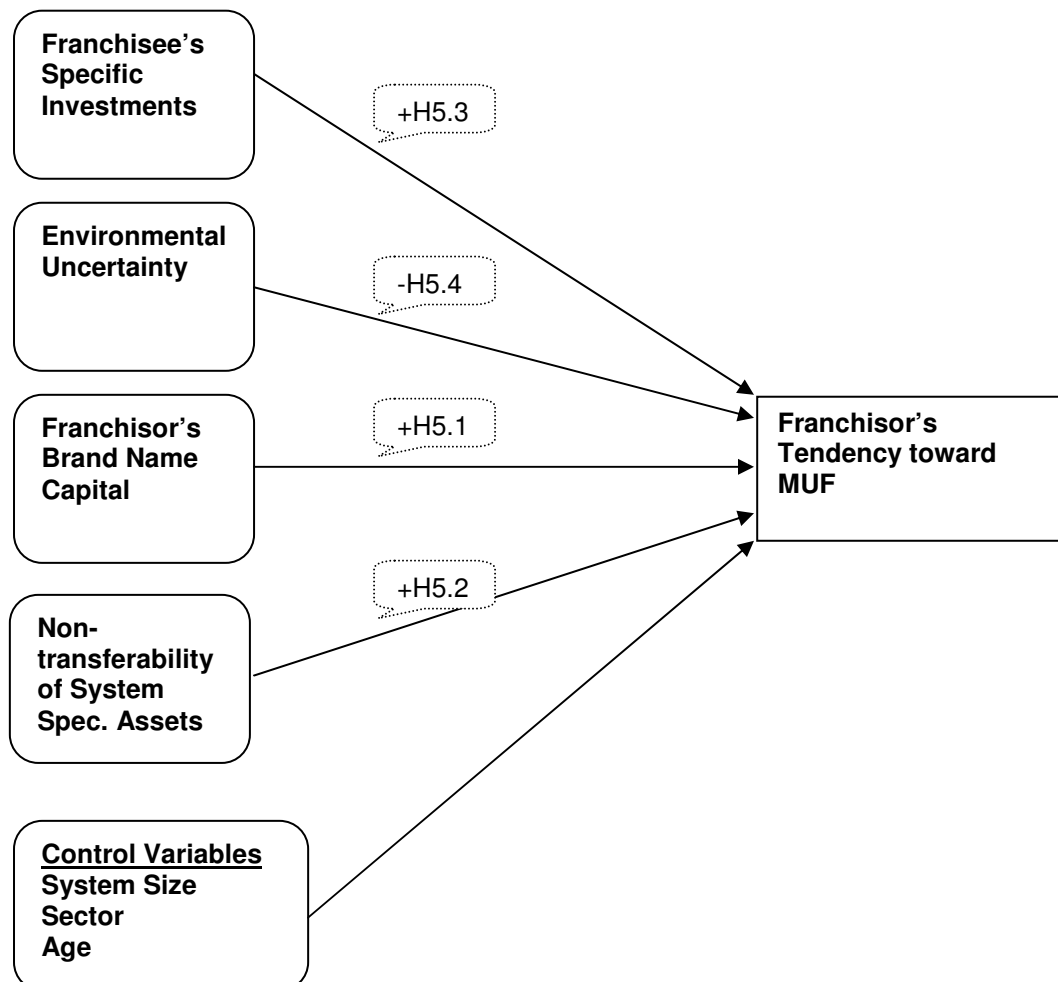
Franchisee's Specific Investments

+H5.3

Environmental Uncertainty

-H5.4

Franchisor's Brand Name Capital

+H5.1

Franchisor's Tendency toward MUF

+H5.2

Non-transferability of System Spec. Assets

Control Variables
System Size
Sector
Age